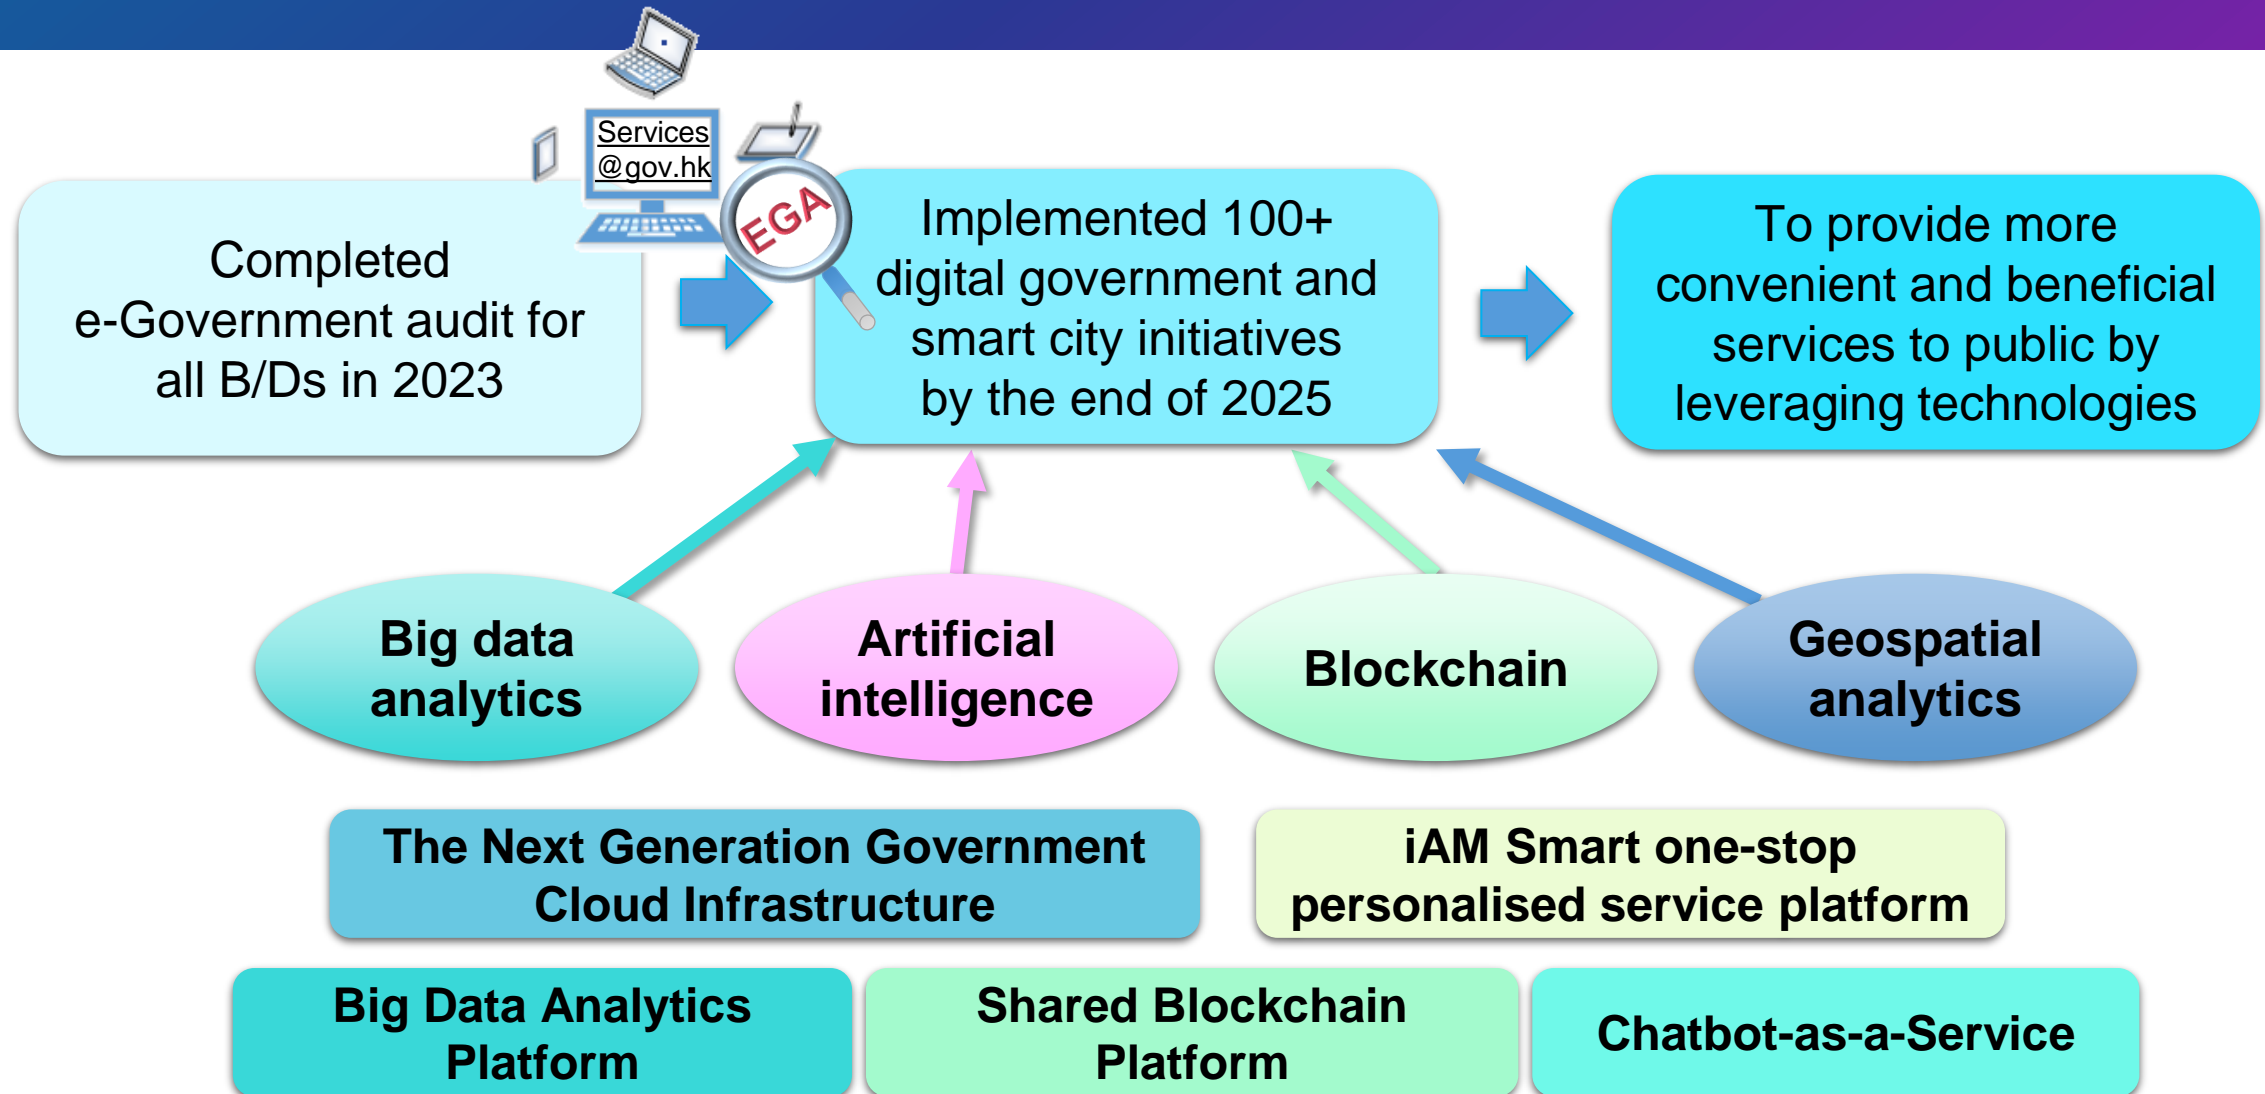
Services
@gov.hk

EGA

Completed e-Government audit for all B/Ds in 2023

Implemented 100+ digital government and smart city initiatives by the end of 2025

To provide more convenient and beneficial services to public by leveraging technologies

Big data analytics

Artificial intelligence

Blockchain

Geospatial analytics

The Next Generation Government Cloud Infrastructure

iAM Smart one-stop personalised service platform

Big Data Analytics Platform

Shared Blockchain Platform

Chatbot-as-a-Service